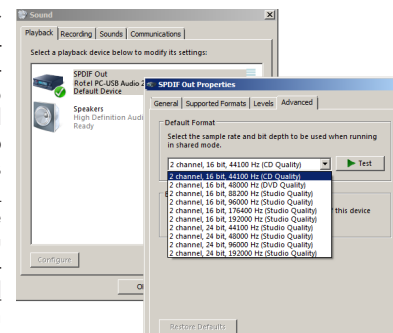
Sound

Playback Recording Sounds Communications

Select a playback device below to modify its settings:

SPDIF Out
Rotel PC-USB Audio
Default Device

Speakers
High Definition Aud
Ready

Configure

Ok

SPDIF Out Properties

General Supported Formats Levels Advanced

Default Format

Select the sample rate and bit depth to be used when running in shared mode.

2 channel, 16 bit, 44100 Hz (CD Quality)

Test

2 channel, 16 bit, 44100 Hz (CD Quality)
2 channel, 16 bit, 48000 Hz (DVD Quality)
2 channel, 16 bit, 88200 Hz (Studio Quality)
2 channel, 16 bit, 96000 Hz (Studio Quality)
2 channel, 16 bit, 176400 Hz (Studio Quality)
2 channel, 16 bit, 192000 Hz (Studio Quality)
2 channel, 24 bit, 44100 Hz (Studio Quality)
2 channel, 24 bit, 48000 Hz (Studio Quality)
2 channel, 24 bit, 96000 Hz (Studio Quality)
2 channel, 24 bit, 192000 Hz (Studio Quality)

this device

Restore Defaults